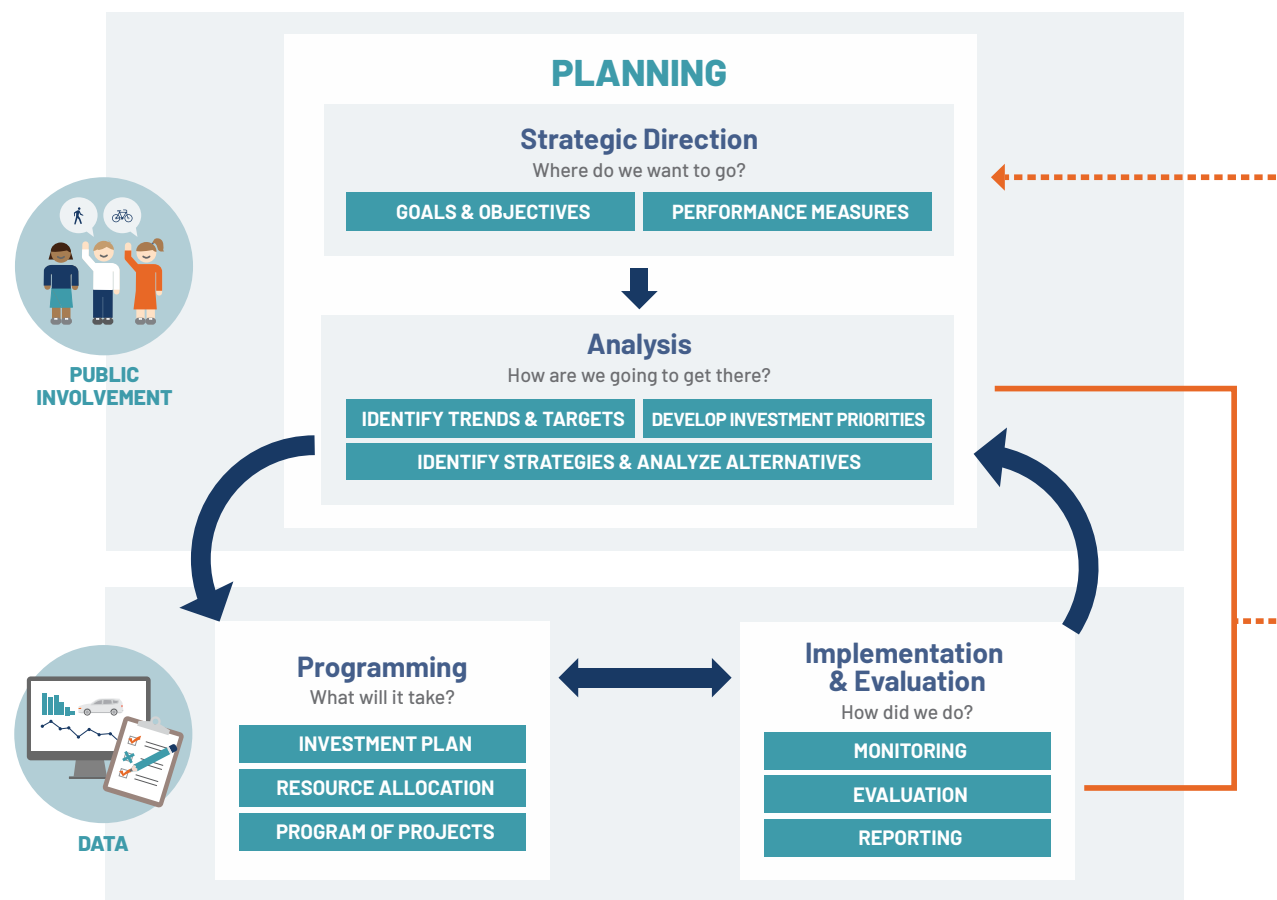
PLANNING

Strategic Direction
Where do we want to go?

GOALS & OBJECTIVES

PERFORMANCE MEASURES

PUBLIC INVOLVEMENT

Analysis
How are we going to get there?

IDENTIFY TRENDS & TARGETS

DEVELOP INVESTMENT PRIORITIES

IDENTIFY STRATEGIES & ANALYZE ALTERNATIVES

Programming
What will it take?

INVESTMENT PLAN

RESOURCE ALLOCATION

PROGRAM OF PROJECTS

Implementation & Evaluation
How did we do?

MONITORING

EVALUATION

REPORTING

DATA